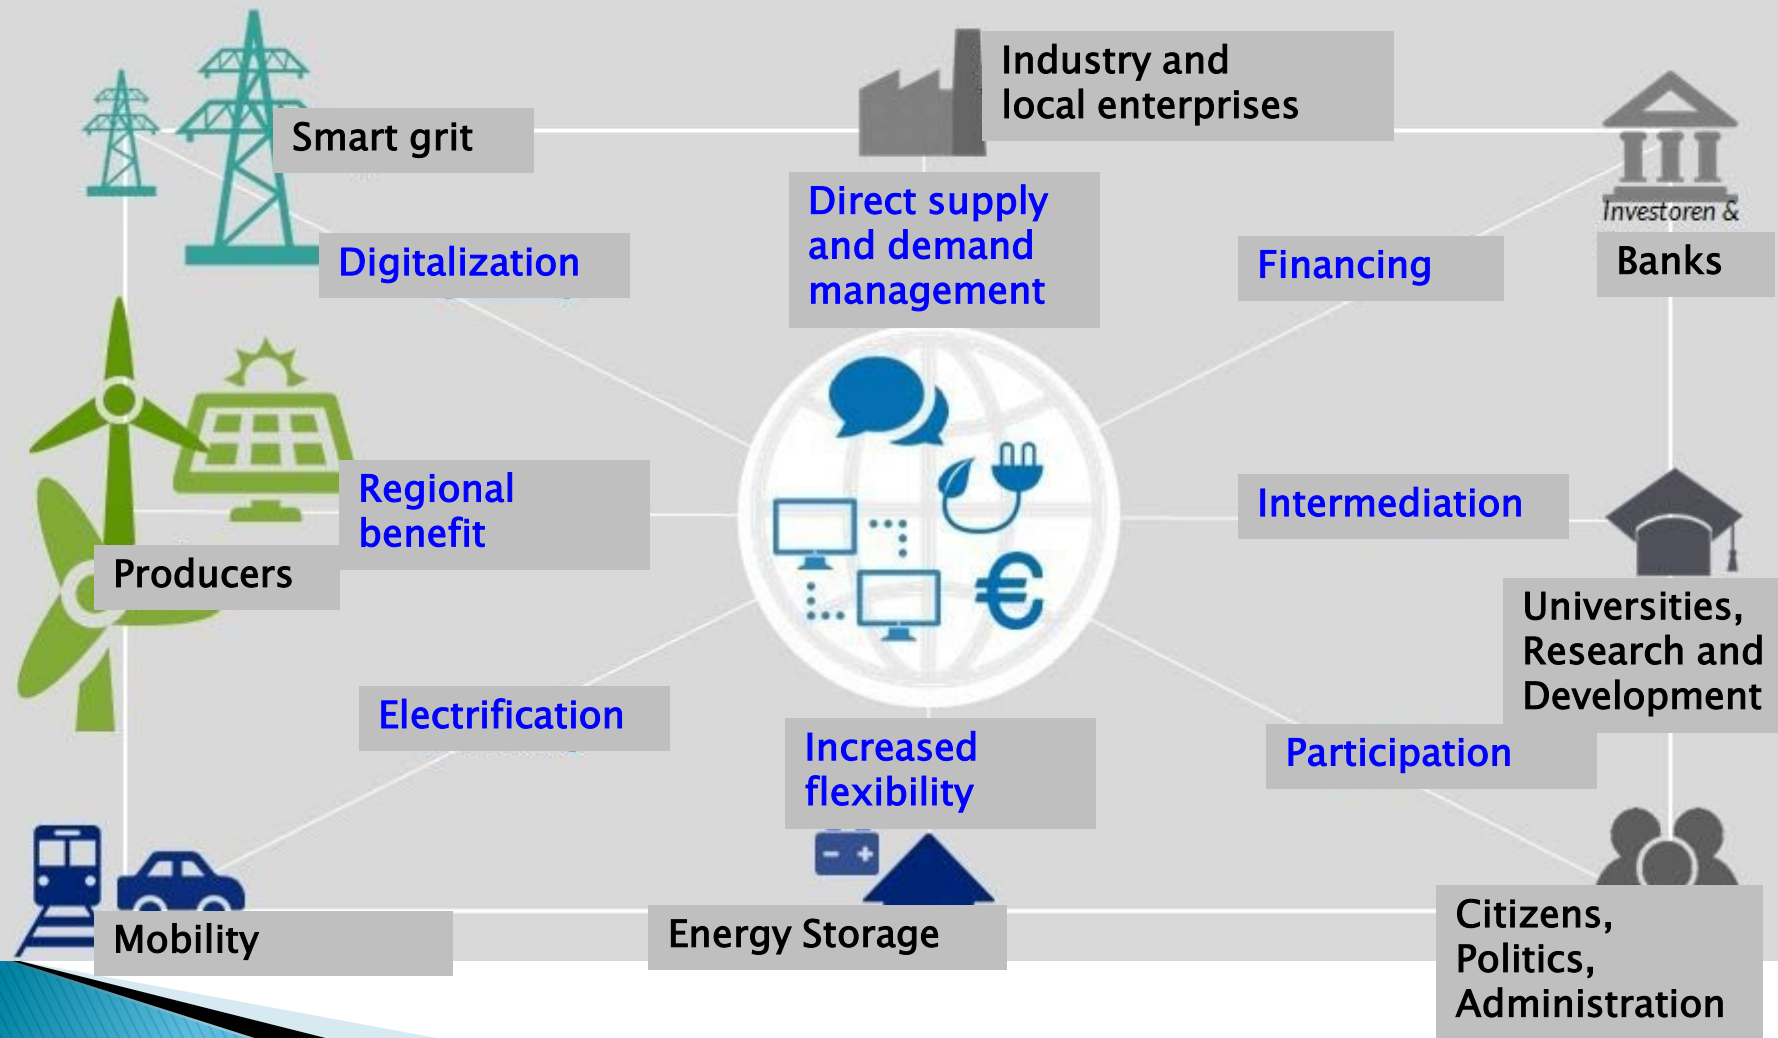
Smart grit

Industry and local enterprises

Investoren &

Banks

Digitalization

Direct supply and demand management

Financing

Regional benefit

Producers

Intermediation

Universities, Research and Development

Electrification

Increased flexibility

Participation

Mobility

Energy Storage

Citizens, Politics, Administration